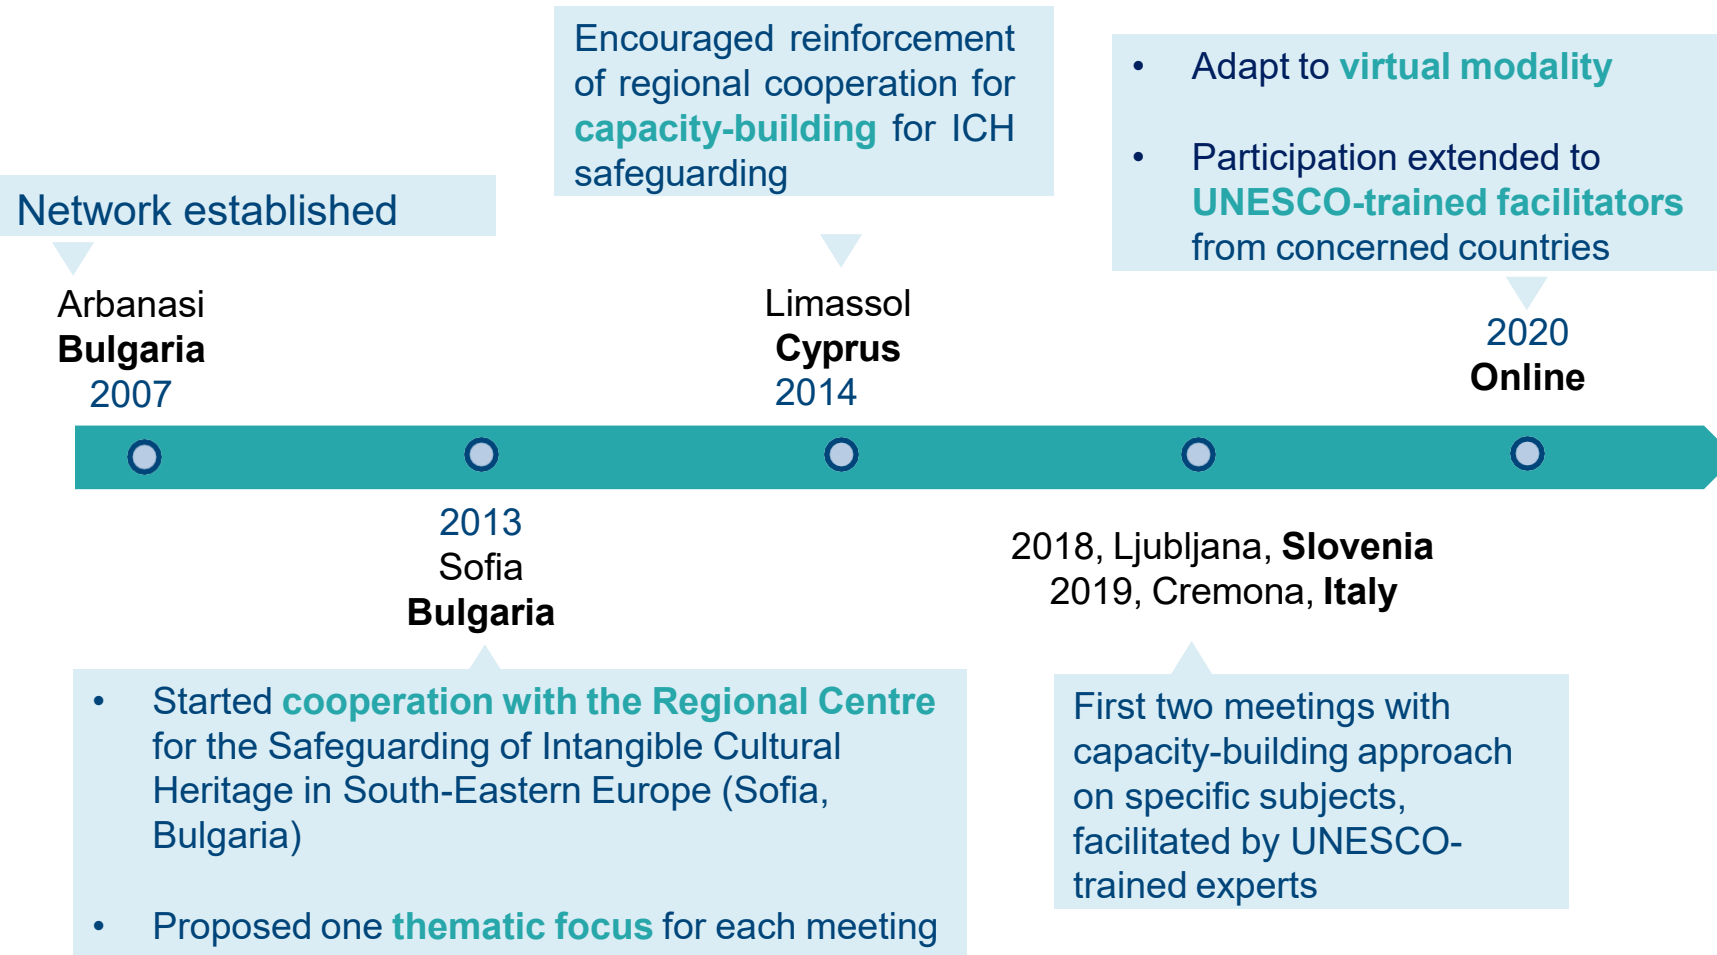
Network established

Arbanasi
**Bulgaria**
2007

Encouraged reinforcement of regional cooperation for **capacity-building** for ICH safeguarding

Limassol
**Cyprus**
2014

- Adapt to **virtual modality**
- Participation extended to **UNESCO-trained facilitators** from concerned countries

2020
**Online**

2013
Sofia
**Bulgaria**

- Started **cooperation with the Regional Centre** for the Safeguarding of Intangible Cultural Heritage in South-Eastern Europe (Sofia, Bulgaria)
- Proposed one **thematic focus** for each meeting

2018, Ljubljana, **Slovenia**
2019, Cremona, **Italy**

First two meetings with capacity-building approach on specific subjects, facilitated by UNESCO-trained experts